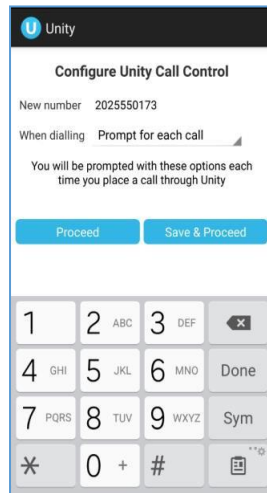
U Unity

Configure Unity Call Control

New number 2025550173

When dialling Prompt for each call

You will be prompted with these options each time you place a call through Unity

Proceed

Save & Proceed

1
2 ABC
3 DEF
4 GHI
5 JKL
6 MNO
Done
7 PQRS
8 TUV
9 WXYZ
Sym
*
0 +
#